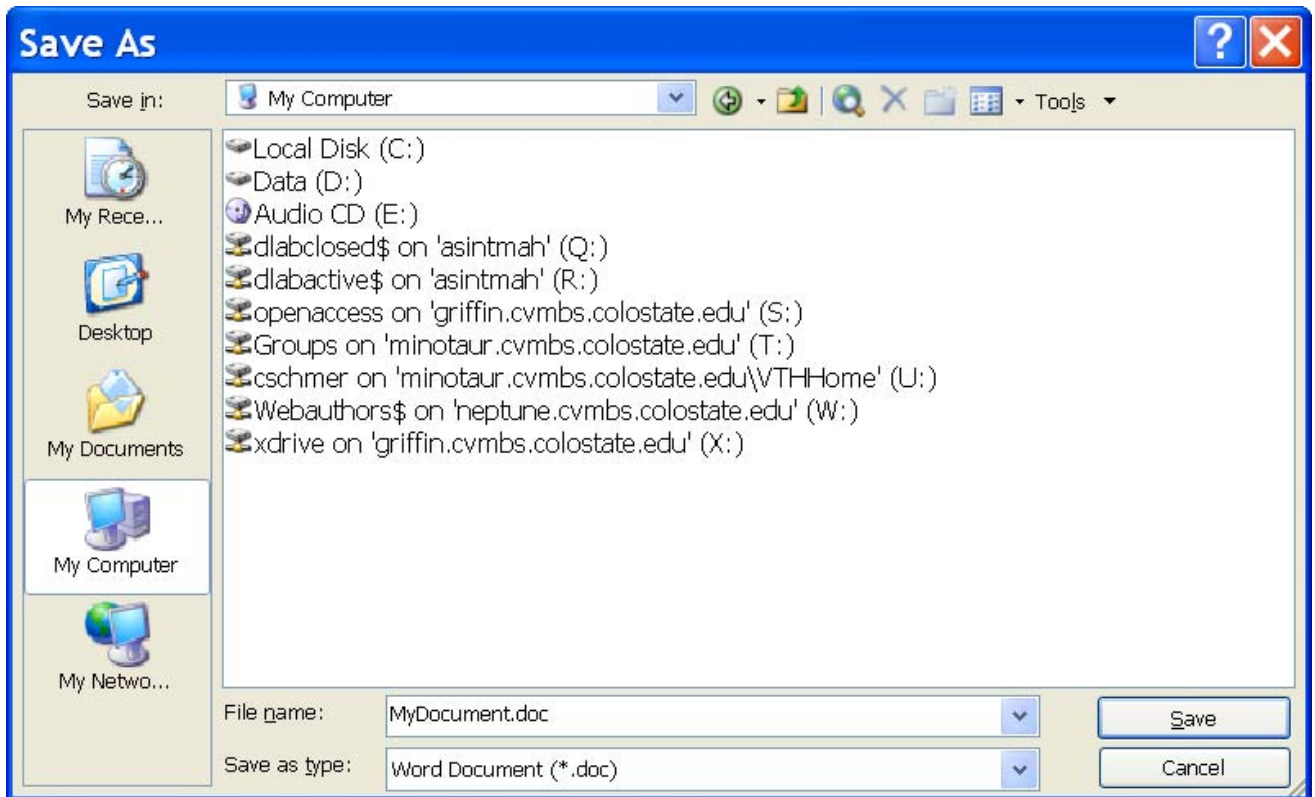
Save As

Save in: My Computer

Tools

My Rece...

Desktop

My Documents

My Computer

My Netwo...

Local Disk (C:)
Data (D:)
Audio CD (E:)
dlabclosed$ on 'asintmah' (Q:)
dlabactive$ on 'asintmah' (R:)
openaccess on 'griffin.cvmbs.colostate.edu' (S:)
Groups on 'minotaur.cvmbs.colostate.edu' (T:)
cschmer on 'minotaur.cvmbs.colostate.edu\VTHHome' (U:)
Webauthors$ on 'neptune.cvmbs.colostate.edu' (W:)
xdrive on 'griffin.cvmbs.colostate.edu' (X:)

File name: MyDocument.doc

Save as type: Word Document (*.doc)

Save

Cancel